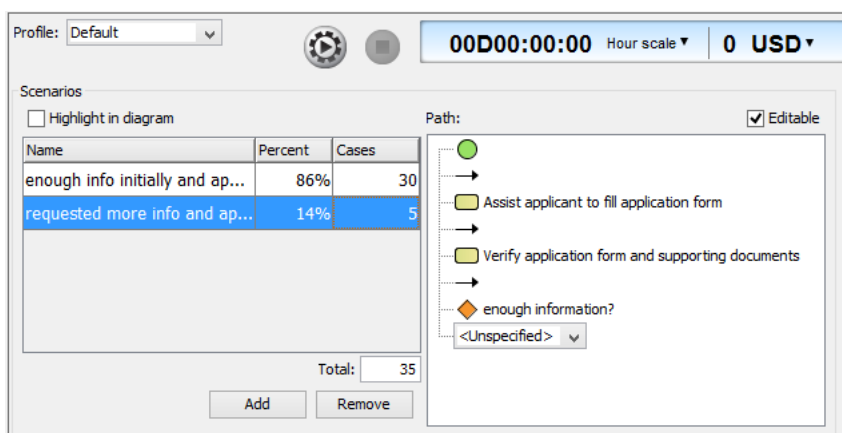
Profile: Default

00D00:00:00 Hour scale ▾ 0 USD ▾

Scenarios

Highlight in diagram

| Name | Percent | Cases |
|---|---|---|
| enough info initially and ap... | 86% | 30 |
| requested more info and ap... | 14% | 5 |

Total: 35

Add Remove

Path:

Editable

Assist applicant to fill application form

Verify application form and supporting documents

enough information?

<Unspecified>